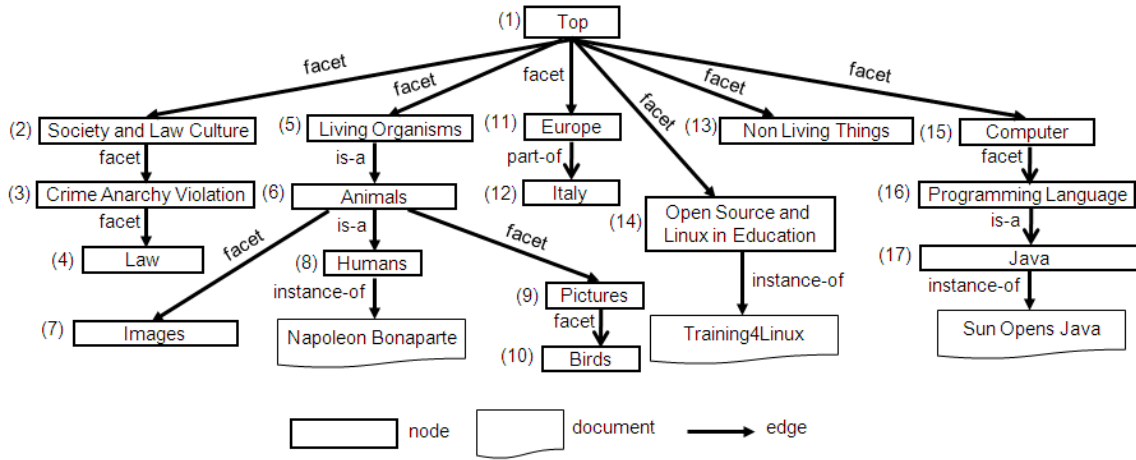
(1) Top

facet
facet
facet
facet
facet
facet

(2) Society and Law Culture
facet
(3) Crime Anarchy Violation
facet
(4) Law

(5) Living Organisms
is-a
(6) Animals
facet
is-a
facet
(7) Images
(8) Humans
instance-of
Napoleon Bonaparte
(9) Pictures
facet
(10) Birds

(11) Europe
part-of
(12) Italy

(14) Open Source and Linux in Education
instance-of
Training4Linux

(13) Non Living Things

(15) Computer
facet
(16) Programming Language
is-a
(17) Java
instance-of
Sun Opens Java

node
document
edge